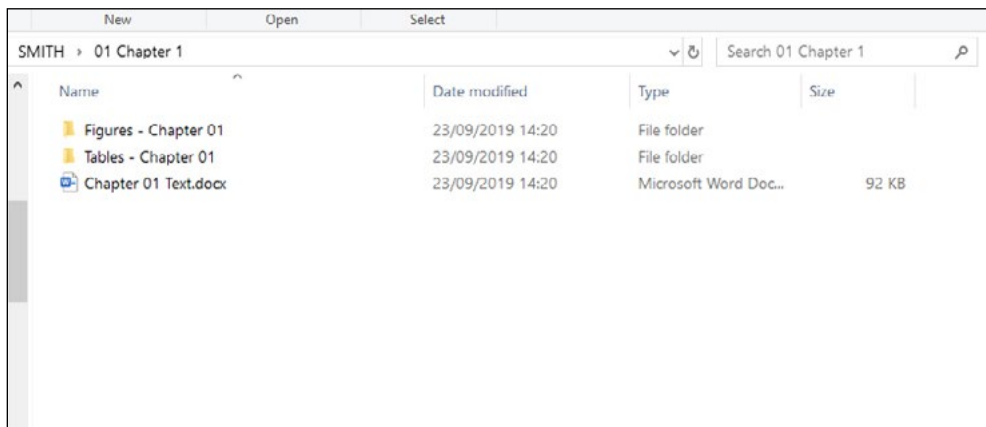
New Open Select

SMITH › 01 Chapter 1

Search 01 Chapter 1

| Name | Date modified | Type | Size |
|---|---|---|---|
| Figures - Chapter 01 | 23/09/2019 14:20 | File folder | |
| Tables - Chapter 01 | 23/09/2019 14:20 | File folder | |
| Chapter 01 Text.docx | 23/09/2019 14:20 | Microsoft Word Doc... | 92 KB |